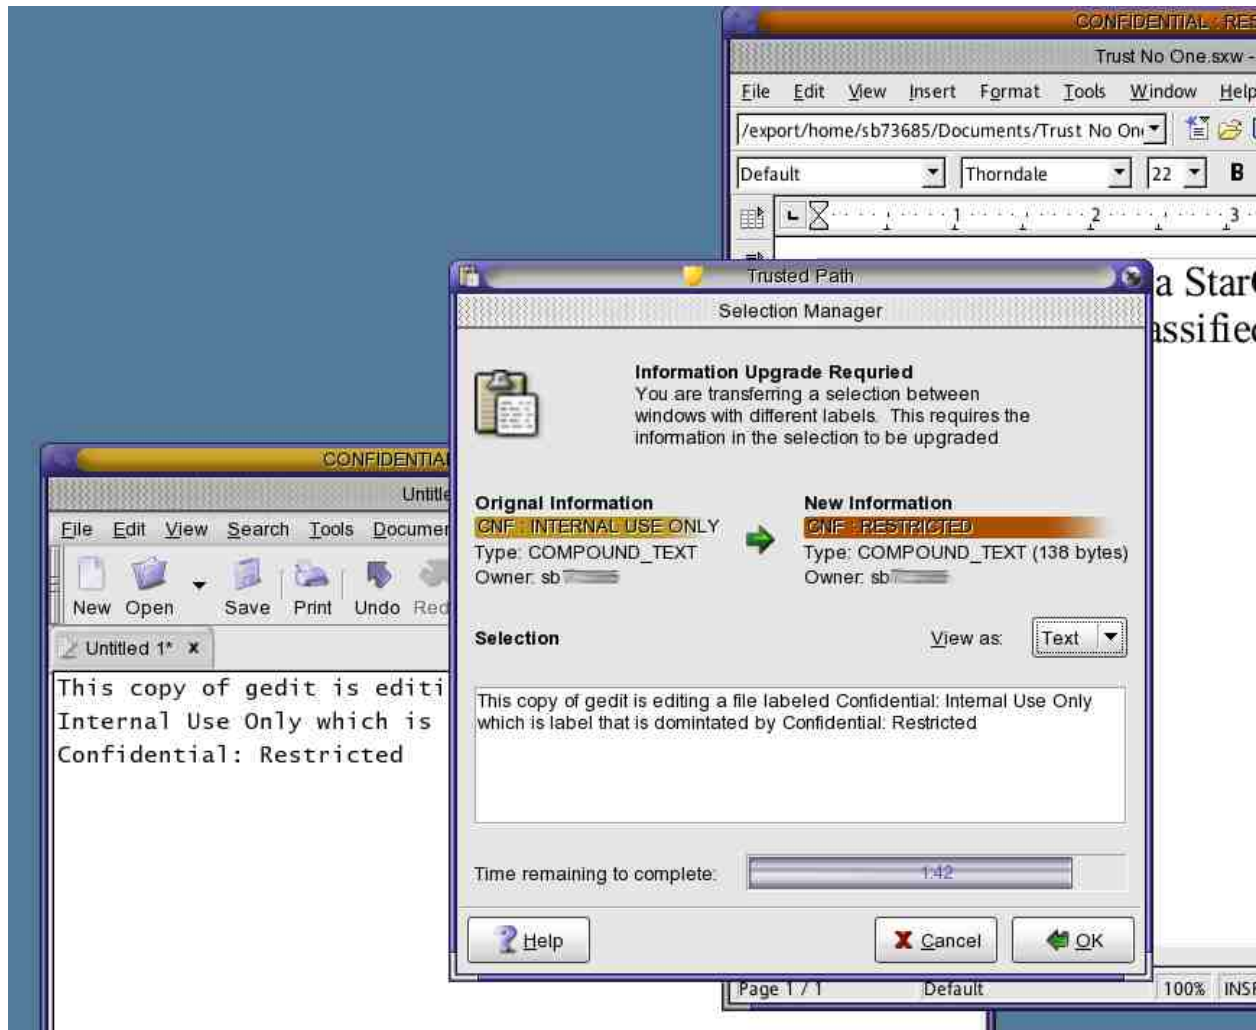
CONFIDENTIAL : RES

Trust No One.sxw -

File Edit View Insert Format Tools Window Help

/export/home/sb73685/Documents/Trust No On

Default Thorndale 22 B

1 2 3

a Star
assified

Trusted Path

Selection Manager

Information Upgrade Requried
You are transferring a selection between windows with different labels. This requires the information in the selection to be upgraded

Orignal Information
CNF : INTERNAL USE ONLY
Type: COMPOUND_TEXT
Owner: sb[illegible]

New Information
CNF : RESTRICTED
Type: COMPOUND_TEXT (138 bytes)
Owner: sb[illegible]

Selection

View as: Text

This copy of gedit is editing a file labeled Confidential: Internal Use Only which is label that is domintated by Confidential: Restricted

Time remaining to complete: 1:42

Help

Cancel

OK

Page 1 / 1 Default 100% INSF

CONFIDENTIAL

Untitle

File Edit View Search Tools Documen

New Open Save Print Undo Red

Untitled 1* x

This copy of gedit is editi
Internal Use Only which is
Confidential: Restricted